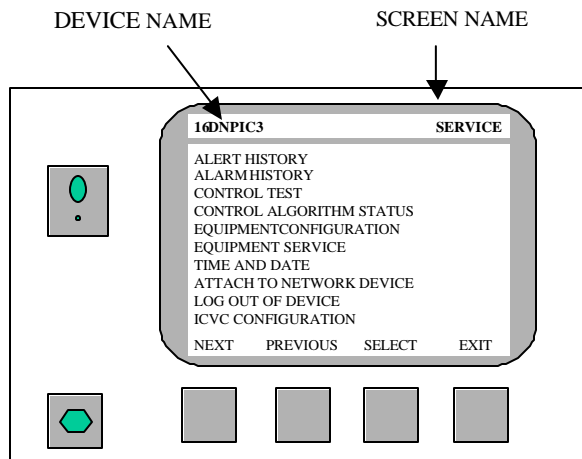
DEVICE NAME

SCREEN NAME

16DNPIC3

SERVICE

ALERT HISTORY
ALARMHISTORY
CONTROL TEST
CONTROL ALGORITHM STATUS
EQUIPMENTCONFIGURATION
EQUIPMENT SERVICE
TIME AND DATE
ATTACH TO NETWORK DEVICE
LOG OUT OF DEVICE
ICVC CONFIGURATION

NEXT PREVIOUS SELECT EXIT